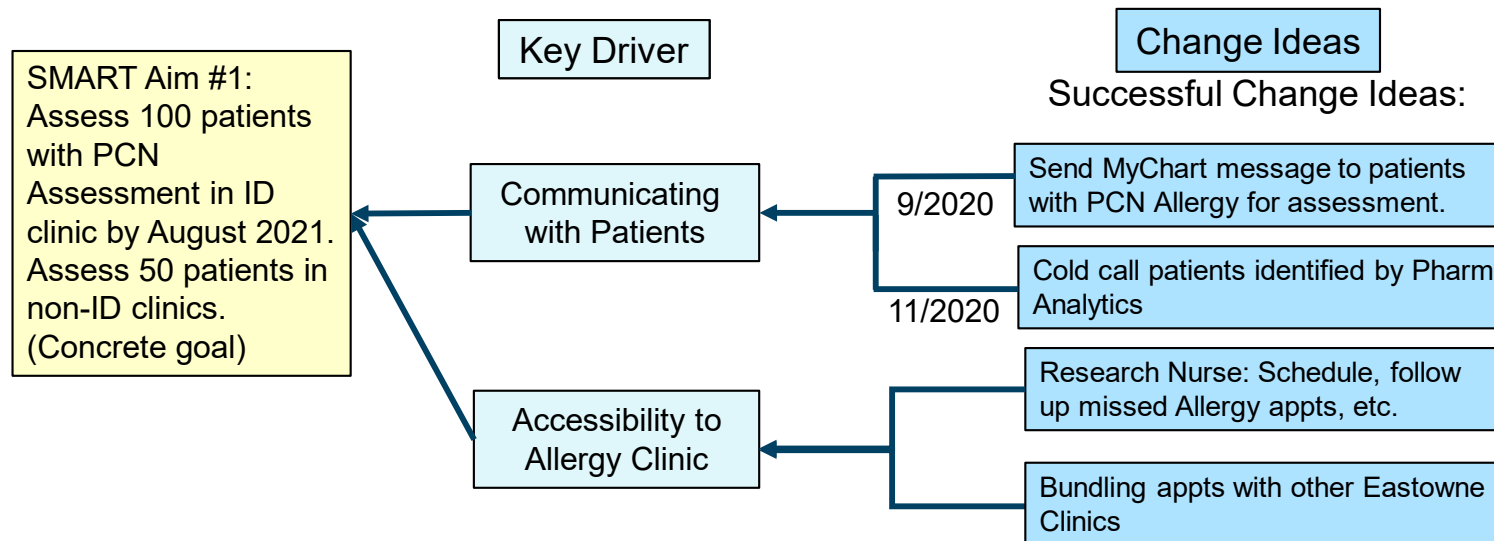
SMART Aim #1: Assess 100 patients with PCN Assessment in ID clinic by August 2021. Assess 50 patients in non-ID clinics. (Concrete goal)

Key Driver

Communicating with Patients

Accessibility to Allergy Clinic

Change Ideas

Successful Change Ideas:

9/2020

Send MyChart message to patients with PCN Allergy for assessment.

11/2020

Cold call patients identified by Pharm Analytics

Research Nurse: Schedule, follow up missed Allergy appts, etc.

Bundling appts with other Eastowne Clinics